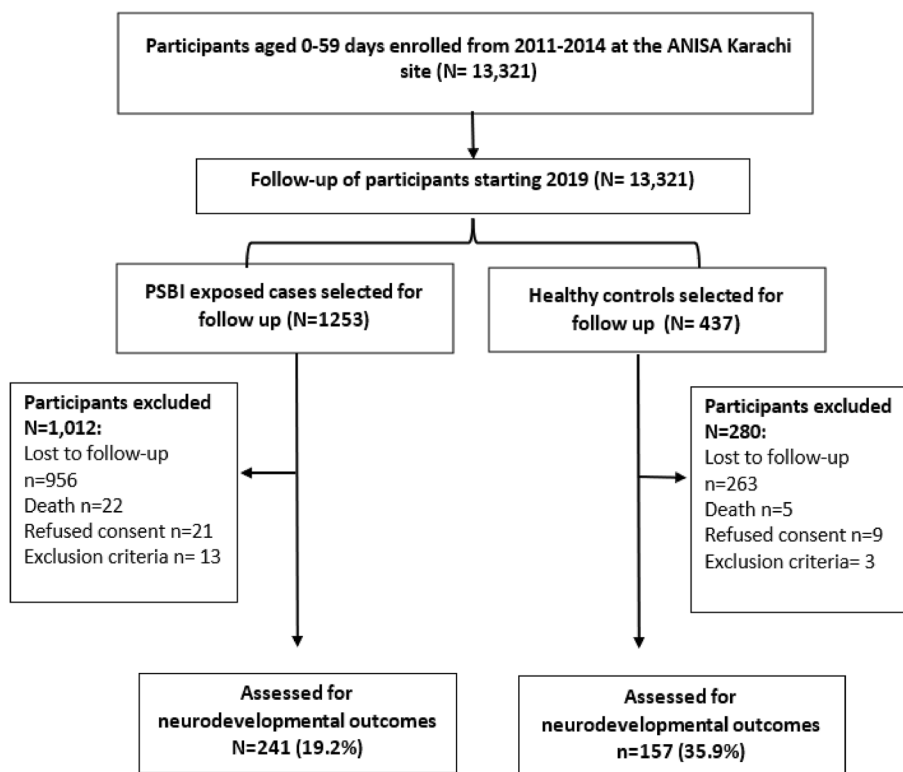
Participants aged 0-59 days enrolled from 2011-2014 at the ANISA Karachi site (N= 13,321)

Follow-up of participants starting 2019 (N= 13,321)

PSBI exposed cases selected for follow up (N=1253)

Healthy controls selected for follow up (N= 437)

Participants excluded N=1,012:
Lost to follow-up n=956
Death n=22
Refused consent n=21
Exclusion criteria n= 13

Participants excluded N=280:
Lost to follow-up n=263
Death n=5
Refused consent n=9
Exclusion criteria= 3

Assessed for neurodevelopmental outcomes N=241 (19.2%)

Assessed for neurodevelopmental outcomes n=157 (35.9%)